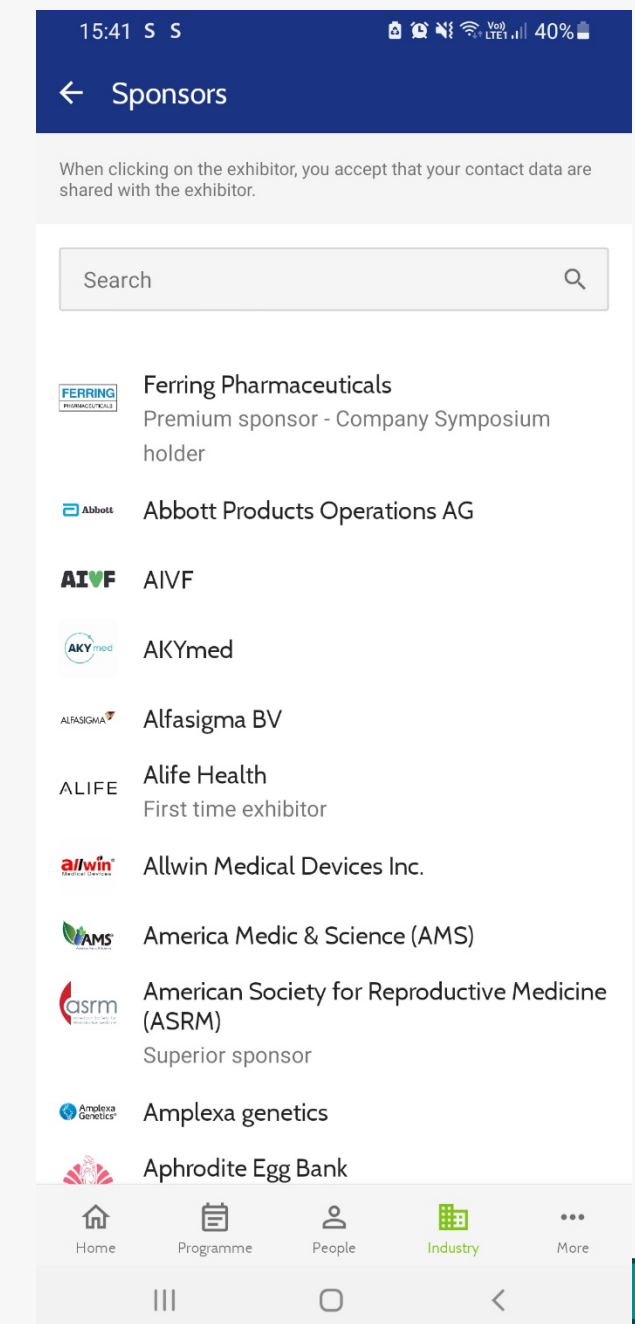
15:41 S S 40%

Sponsors

When clicking on the exhibitor, you accept that your contact data are shared with the exhibitor.

Search

FERRING PHARMACEUTICALS
Ferring Pharmaceuticals
Premium sponsor - Company Symposium holder

Abbott
Abbott Products Operations AG

AIVF
AIVF

AKYmed
AKYmed

ALFASIGMA
Alfasigma BV

ALIFE
Alife Health
First time exhibitor

allwin
Allwin Medical Devices Inc.

AMS
America Medic & Science (AMS)

asrm
American Society for Reproductive Medicine (ASRM)
Superior sponsor

Amplexa Genetics
Amplexa genetics

Aphrodite Egg Bank

Home Programme People Industry More